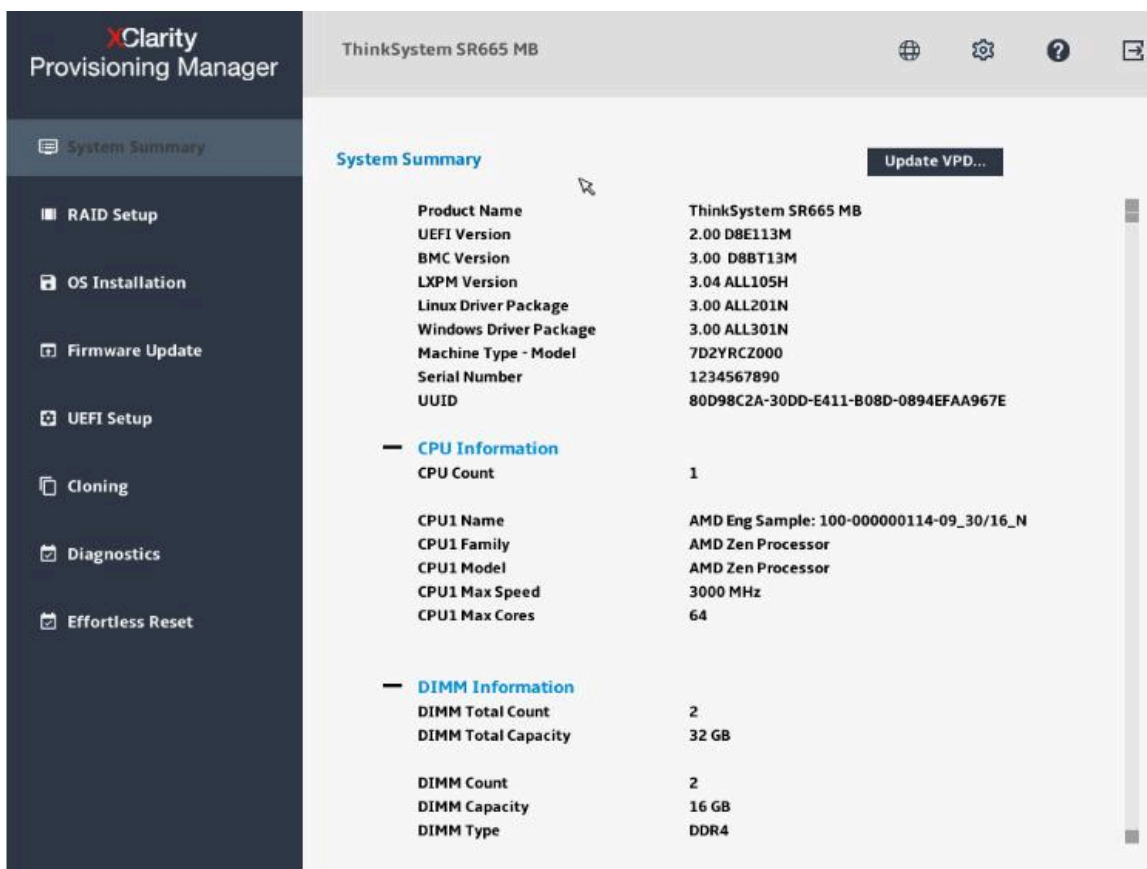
XClarity
Provisioning Manager

ThinkSystem SR665 MB

System Summary

RAID Setup

OS Installation

Firmware Update

UEFI Setup

Cloning

Diagnostics

Effortless Reset

System Summary

Update VPD...

| | |
|---|---|
| Product Name | ThinkSystem SR665 MB |
| UEFI Version | 2.00 D8E113M |
| BMC Version | 3.00 D8BT13M |
| LXPM Version | 3.04 ALL105H |
| Linux Driver Package | 3.00 ALL201N |
| Windows Driver Package | 3.00 ALL301N |
| Machine Type - Model | 7D2YRCZ000 |
| Serial Number | 1234567890 |
| UUID | 80D98C2A-30DD-E411-B08D-0894EFAA967E |

— CPU Information

| | |
|---|---|
| CPU Count | 1 |
| CPU1 Name | AMD Eng Sample: 100-000000114-09_30/16_N |
| CPU1 Family | AMD Zen Processor |
| CPU1 Model | AMD Zen Processor |
| CPU1 Max Speed | 3000 MHz |
| CPU1 Max Cores | 64 |

— DIMM Information

| | |
|---|---|
| DIMM Total Count | 2 |
| DIMM Total Capacity | 32 GB |
| DIMM Count | 2 |
| DIMM Capacity | 16 GB |
| DIMM Type | DDR4 |